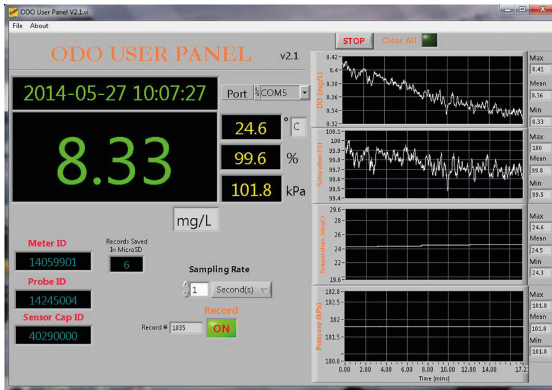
ODO User Panel V2.1.vi

File About

ODO USER PANEL v2.1

STOP Clear All

2014-05-27 10:07:27

Port COM5

8.33

24.6 ° C

99.6 %

101.8 kPa

mg/L

Meter ID 14059901

Records Saved In MicroSD 6

Probe ID 14245004

Sampling Rate

1 Second(s)

Sensor Cap ID 40290000

Record # 1035

Record ON

DO (mg/L) 8.42 8.4 8.38 8.36 8.34 8.32

Max 8.41 Mean 8.36 Min 8.33

Saturation (%) 100.1 100 99.9 99.8 99.7 99.6 99.5

Max 100 Mean 99.8 Min 99.5

Temperature (degC) 29.6 28 26 24 22 19.6

Max 24.6 Mean 24.5 Min 24.3

Pressure (kPa) 182.0 181.5 181.0 180.5 180.0

Max 101.8 Mean 101.8 Min 101.8

0.00 2.00 4.00 6.00 8.00 10.00 12.00 14.00 17.2

Time (min)